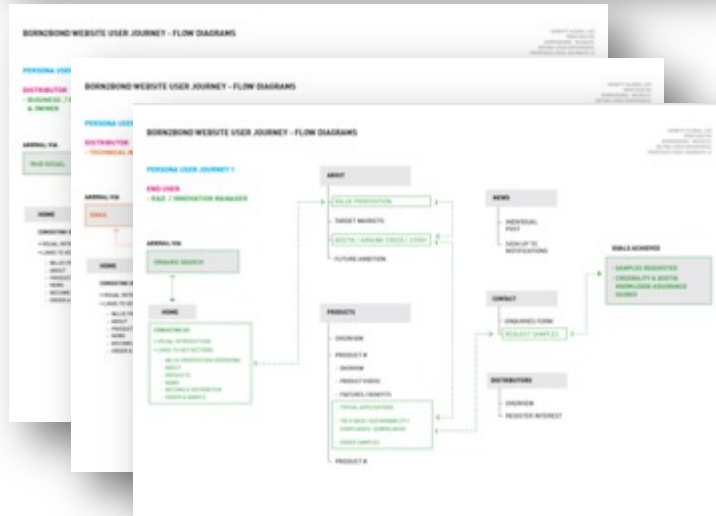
BORN2BOND WEBSITE USER JOURNEY - FLOW DIAGRAMS

PERSONA USER

DISTRIBUTOR
- BUSINESS / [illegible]
& OWNER

ARRIVAL VIA

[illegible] SOCIAL

HOME

BORN2BOND WEBSITE USER JOURNEY - FLOW DIAGRAMS

PERSONA USER

DISTRIBUTOR
- TECHNICAL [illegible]

ARRIVAL VIA

EMAIL

HOME

BORN2BOND WEBSITE USER JOURNEY - FLOW DIAGRAMS

PERSONA USER JOURNEY 1

END USER
- R&D / INNOVATION MANAGER

ARRIVAL VIA

ORGANIC SEARCH

HOME

CONSISTING OF:
• VISUAL INTRODUCTION
• LINKS TO KEY SECTIONS
- VALUE PROPOSITION OVERVIEW
- ABOUT
- PRODUCTS
- NEWS
- BECOME A DISTRIBUTOR
- ORDER A SAMPLE

ABOUT

VALUE PROPOSITION

TARGET MARKETS

BOSTIK / ARKEMA CREDS / STORY

FUTURE AMBITION

PRODUCTS

OVERVIEW

PRODUCT #

OVERVIEW

PRODUCT VIDEO

FEATURES / BENEFITS

TYPICAL APPLICATIONS

TECH INFO / SUSTAINABILITY / COMPLIANCE DOWNLOADS

ORDER SAMPLES

PRODUCT #

NEWS

INDIVIDUAL POST

SIGN UP TO NOTIFICATIONS

CONTACT

ENQUIRIES FORM

REQUEST SAMPLES

DISTRIBUTORS

OVERVIEW

REGISTER INTEREST

GOALS ACHIEVED

• SAMPLES REQUESTED
• CREDIBILITY & BOSTIK KNOWLEDGE ASSURANCE GAINED